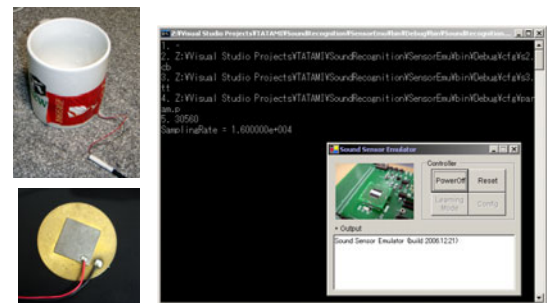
Z:¥Visual Studio Projects¥TATAMI¥SoundRecognition¥SensorEmu¥bin¥Debug¥SoundRecognition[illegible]

1. -
2. Z:¥Visual Studio Projects¥TATAMI¥SoundRecognition¥SensorEmu¥bin¥Debug¥cfg¥s2.cb
3. Z:¥Visual Studio Projects¥TATAMI¥SoundRecognition¥SensorEmu¥bin¥Debug¥cfg¥s3.tt
4. Z:¥Visual Studio Projects¥TATAMI¥SoundRecognition¥SensorEmu¥bin¥Debug¥cfg¥param.p
5. 30560
SamplingRate = 1.600000e+004

Sound Sensor Emulator

Controller

PowerOff

Reset

Learning Mode

Config

Output

Sound Sensor Emulator (build 2006.12.21)